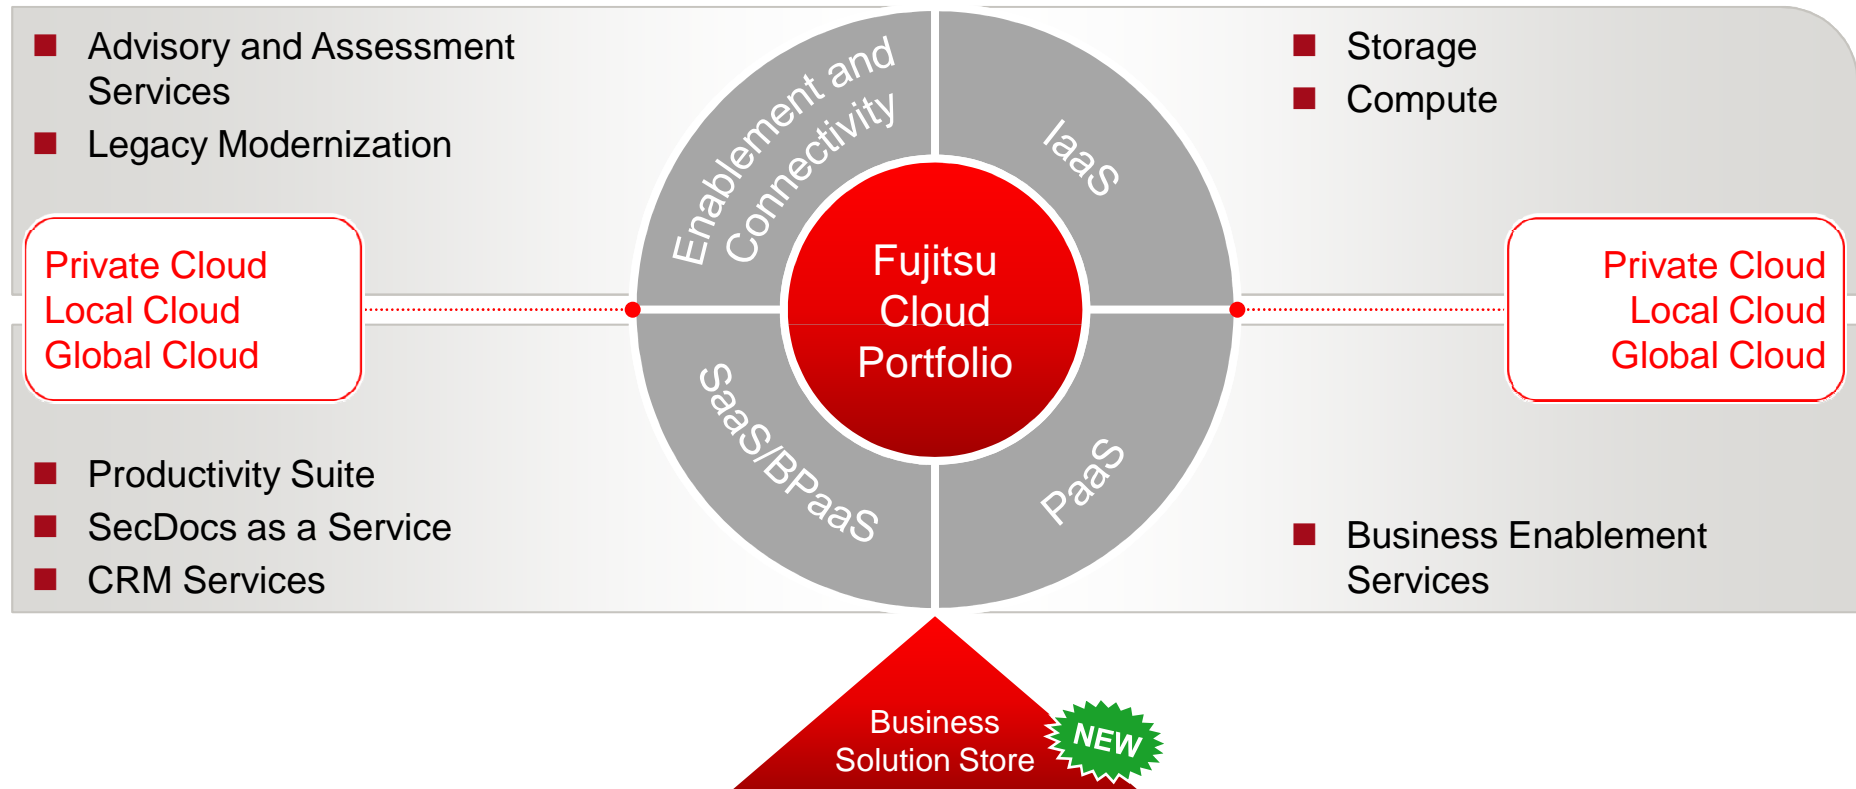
Advisory and Assessment Services

Legacy Modernization

Private Cloud
Local Cloud
Global Cloud

Productivity Suite

SecDocs as a Service

CRM Services

Enablement and Connectivity

IaaS

Fujitsu Cloud Portfolio

SaaS/BPaaS

PaaS

Storage

Compute

Private Cloud
Local Cloud
Global Cloud

Business Enablement Services

Business Solution Store

NEW